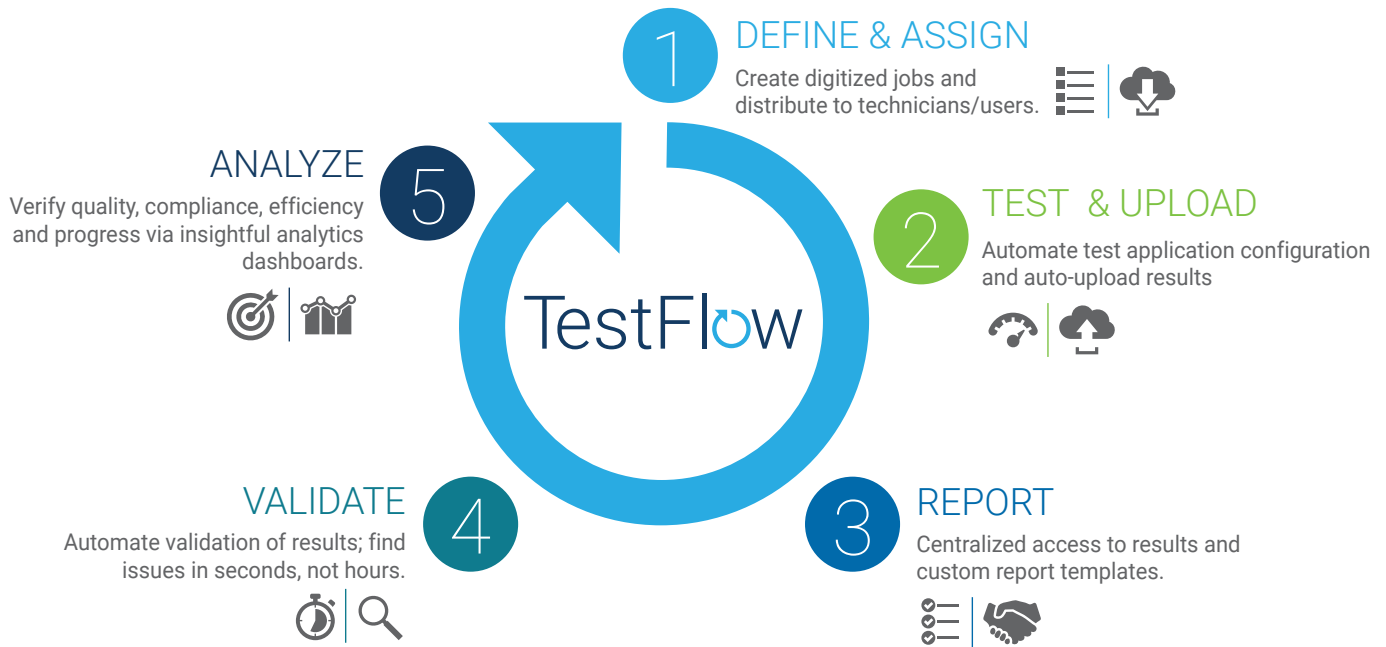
TestFlow

1
DEFINE & ASSIGN
Create digitized jobs and distribute to technicians/users.

2
TEST & UPLOAD
Automate test application configuration and auto-upload results

3
REPORT
Centralized access to results and custom report templates.

4
VALIDATE
Automate validation of results; find issues in seconds, not hours.

5
ANALYZE
Verify quality, compliance, efficiency and progress via insightful analytics dashboards.